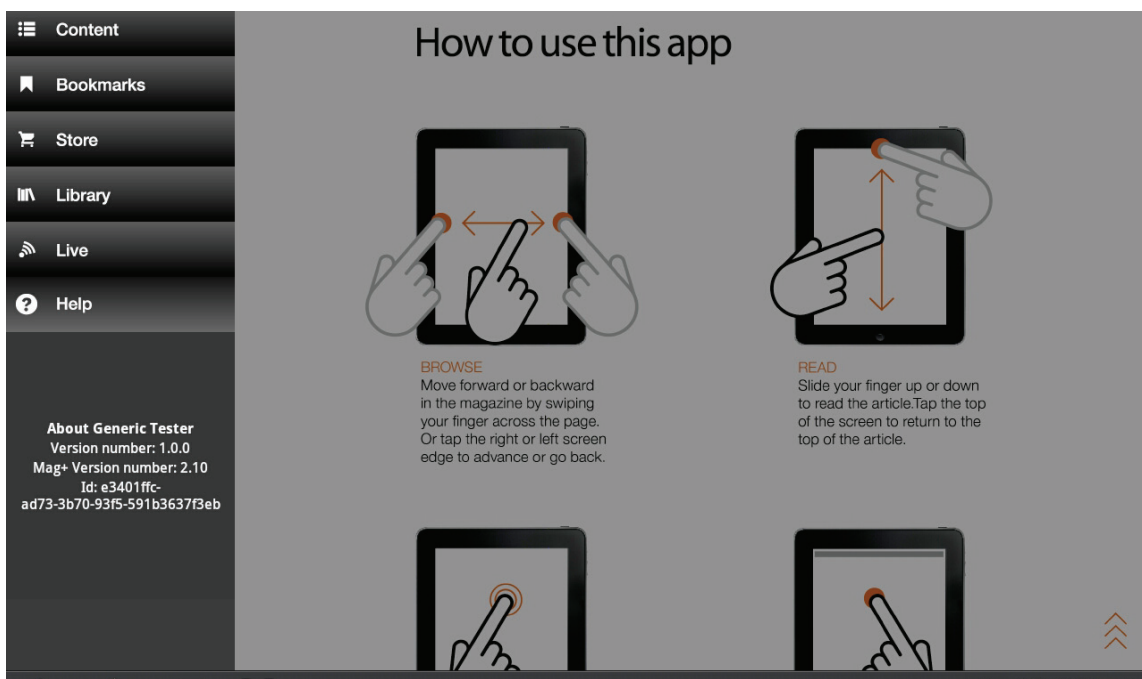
Content

Bookmarks

Store

Library

Live

Help

About Generic Tester
Version number: 1.0.0
Mag+ Version number: 2.10
Id: e3401ffc-ad73-3b70-93f5-591b3637f3eb

How to use this app

BROWSE
Move forward or backward in the magazine by swiping your finger across the page. Or tap the right or left screen edge to advance or go back.

READ
Slide your finger up or down to read the article.Tap the top of the screen to return to the top of the article.